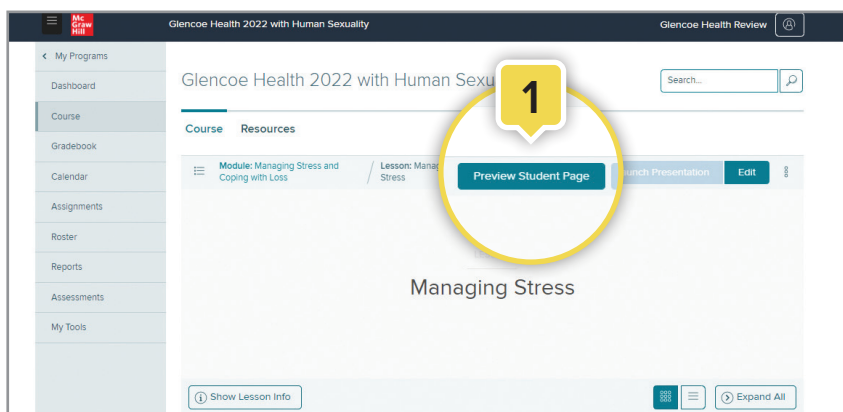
Mc Graw Hill

Glencoe Health 2022 with Human Sexuality

Glencoe Health Review

< My Programs

Dashboard

Course

Gradebook

Calendar

Assignments

Roster

Reports

Assessments

My Tools

Glencoe Health 2022 with Human Sexu

Search...

1

Course Resources

Module: Managing Stress and Coping with Loss

Lesson: Manag Stress

Preview Student Page

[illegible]unch Presentation

Edit

Managing Stress

Show Lesson Info

Expand All